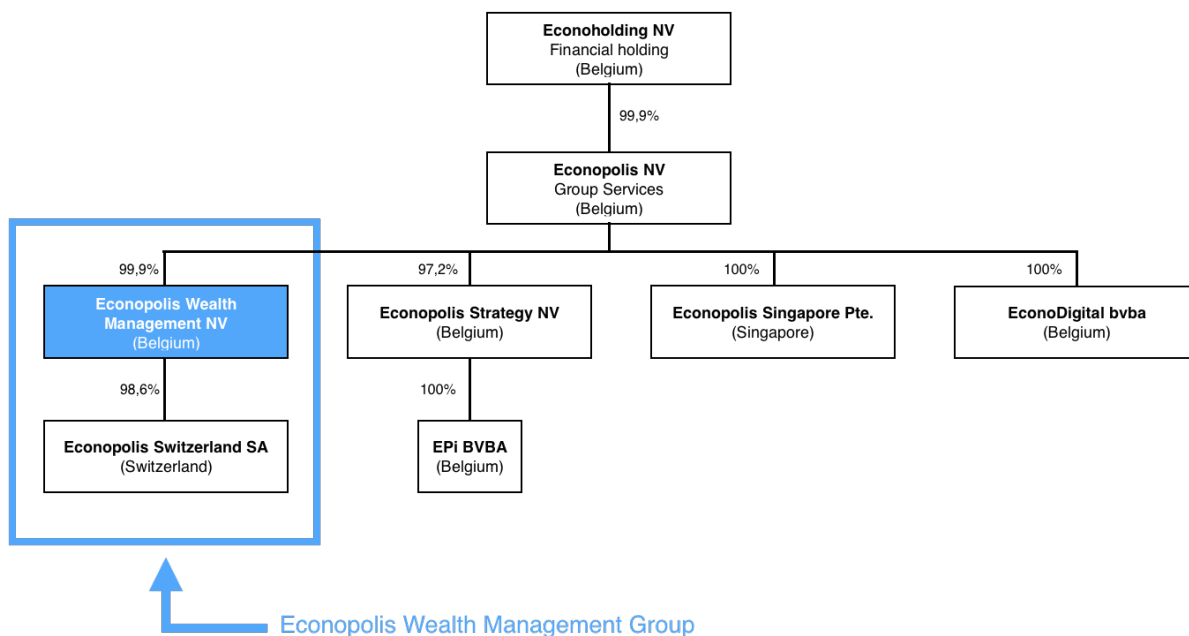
Econoholding NV
Financial holding
(Belgium)

99,9%

Econopolis NV
Group Services
(Belgium)

99,9%

Econopolis Wealth Management NV
(Belgium)

98,6%

Econopolis Switzerland SA
(Switzerland)

97,2%

Econopolis Strategy NV
(Belgium)

100%

EPi BVBA
(Belgium)

100%

Econopolis Singapore Pte.
(Singapore)

100%

EconoDigital bvba
(Belgium)

Econopolis Wealth Management Group